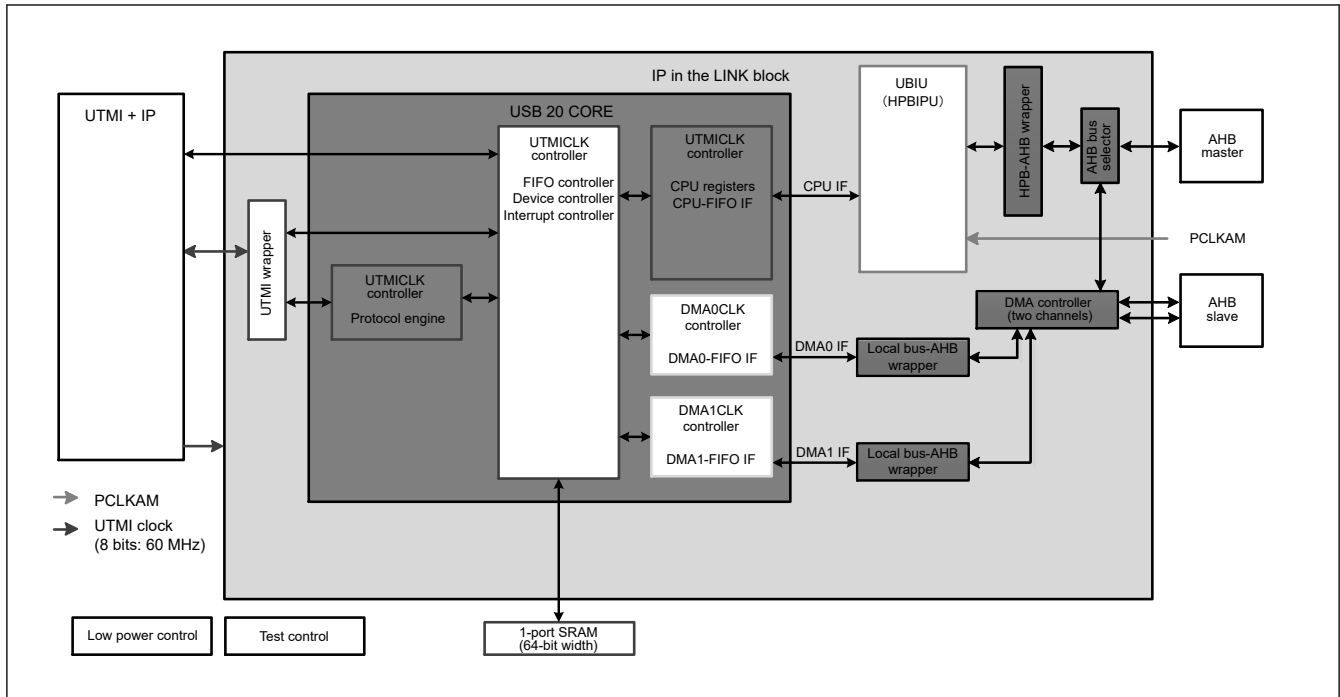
IP in the LINK block

UTMI + IP

USB 20 CORE

UTMICLK controller

FIFO controller
Device controller
Interrupt controller

UTMICLK controller

CPU registers
CPU-FIFO IF

CPU IF

UBIU
(HPBIPU)

HPB-AHB wrapper

AHB bus selector

AHB master

PCLKAM

UTMI wrapper

UTMICLK controller

Protocol engine

DMA0CLK controller

DMA0-FIFO IF

DMA0 IF

Local bus-AHB wrapper

DMA controller
(two channels)

AHB slave

DMA1CLK controller

DMA1-FIFO IF

DMA1 IF

Local bus-AHB wrapper

PCLKAM

UTMI clock
(8 bits: 60 MHz)

Low power control

Test control

1-port SRAM
(64-bit width)